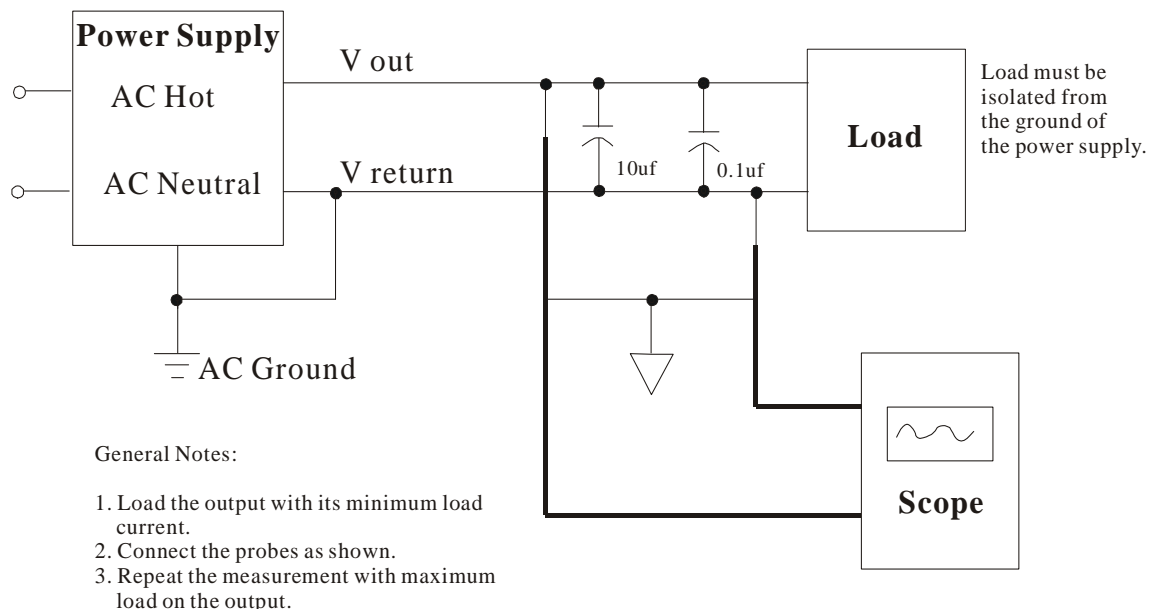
Power Supply

AC Hot

AC Neutral

V out

V return

10uf

0.1uf

Load

Load must be isolated from the ground of the power supply.

AC Ground

Scope

General Notes:

1. Load the output with its minimum load current.
2. Connect the probes as shown.
3. Repeat the measurement with maximum load on the output.